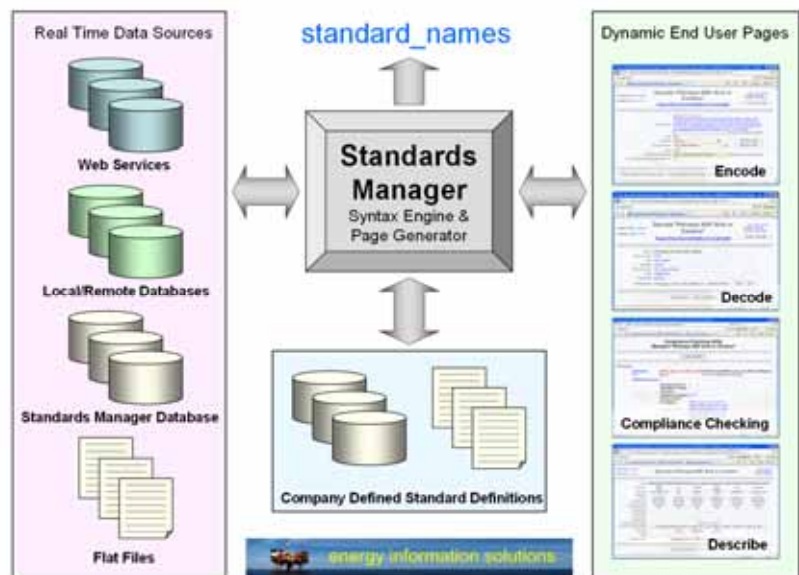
Real Time Data Sources

Web Services

Local/Remote Databases

Standards Manager Database

Flat Files

standard_names

Standards Manager
Syntax Engine & Page Generator

Company Defined Standard Definitions

energy information solutions

Dynamic End User Pages

Encode

Decode

Compliance Checking

Describe